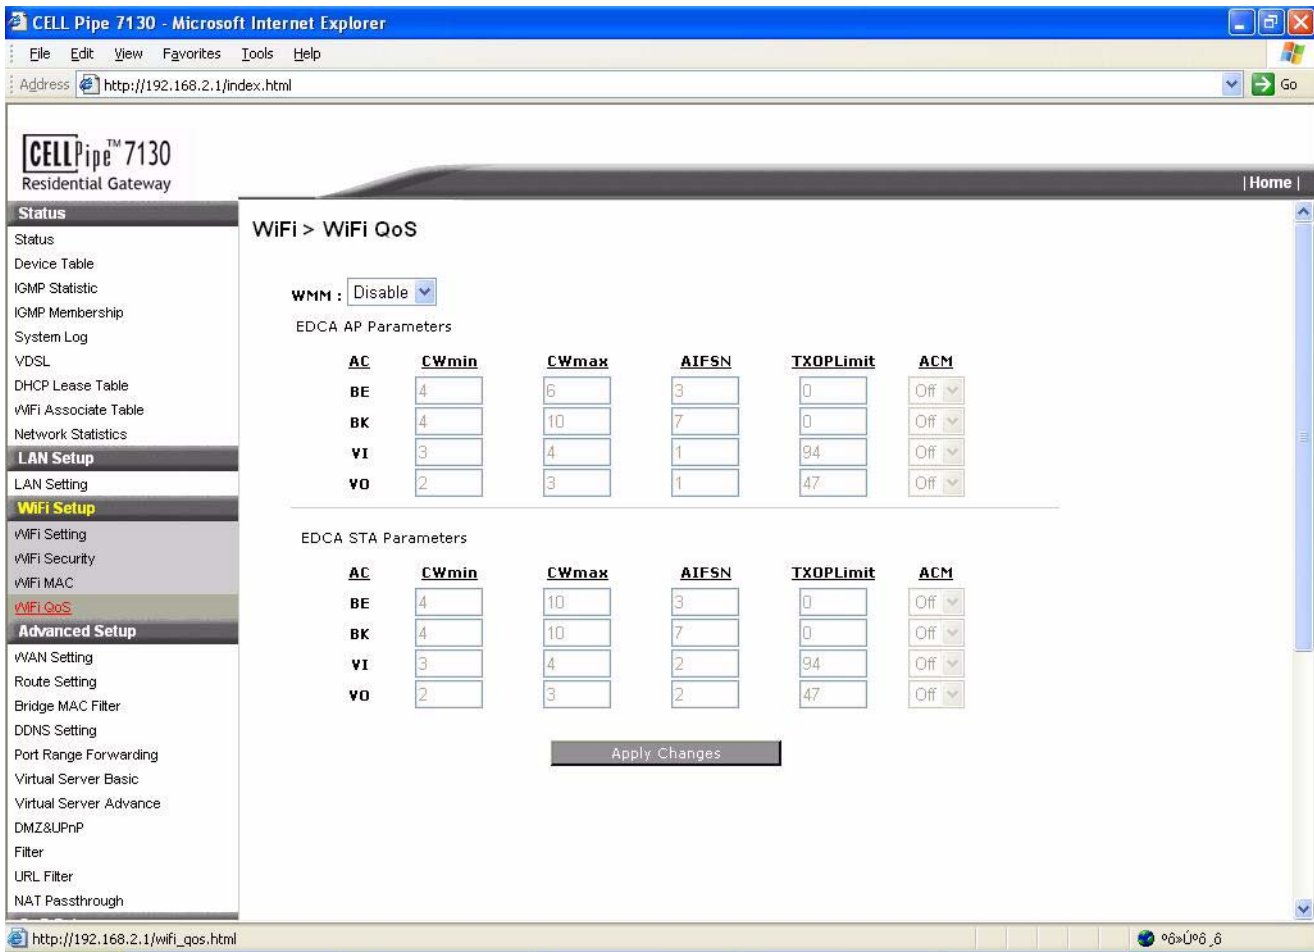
CELL Pipe 7130 - Microsoft Internet Explorer

File Edit View Favorites Tools Help

Address http://192.168.2.1/index.html Go

CELLPipe™ 7130
Residential Gateway

| Home |

Status
Status
Device Table
IGMP Statistic
IGMP Membership
System Log
VDSL
DHCP Lease Table
WiFi Associate Table
Network Statistics
LAN Setup
LAN Setting
WiFi Setup
WiFi Setting
WiFi Security
WiFi MAC
WiFi QoS
Advanced Setup
WAN Setting
Route Setting
Bridge MAC Filter
DDNS Setting
Port Range Forwarding
Virtual Server Basic
Virtual Server Advance
DMZ&UPnP
Filter
URL Filter
NAT Passthrough

WiFi > WiFi QoS

WMM : Disable

EDCA AP Parameters

| AC | CWmin | CWmax | AIFSN | TXOPLimit | ACM |
|---|---|---|---|---|---|
| BE | 4 | 6 | 3 | 0 | Off |
| BK | 4 | 10 | 7 | 0 | Off |
| VI | 3 | 4 | 1 | 94 | Off |
| VO | 2 | 3 | 1 | 47 | Off |

EDCA STA Parameters

| AC | CWmin | CWmax | AIFSN | TXOPLimit | ACM |
|---|---|---|---|---|---|
| BE | 4 | 10 | 3 | 0 | Off |
| BK | 4 | 10 | 7 | 0 | Off |
| VI | 3 | 4 | 2 | 94 | Off |
| VO | 2 | 3 | 2 | 47 | Off |

Apply Changes

http://192.168.2.1/wifi_qos.html